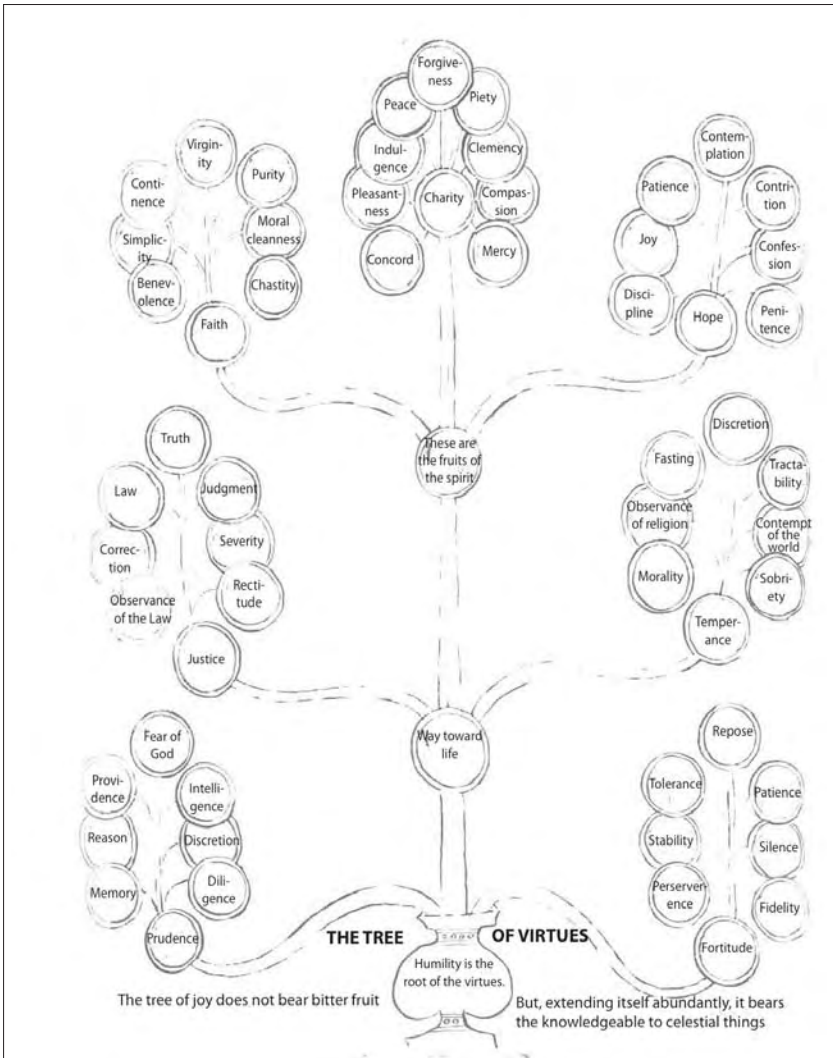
Forgiveness
Peace
Piety
Indulgence
Clemency
Pleasantness
Charity
Compassion
Concord
Mercy

Virginity
Purity
Continence
Moral cleanness
Simplicity
Benevolence
Chastity
Faith

Contemplation
Patience
Contrition
Joy
Confession
Discipline
Hope
Penitence

These are the fruits of the spirit

Truth
Law
Judgment
Correction
Severity
Rectitude
Observance of the Law
Justice

Discretion
Fasting
Tractability
Observance of religion
Contempt of the world
Morality
Sobriety
Temperance

Way toward life

Fear of God
Providence
Intelligence
Reason
Discretion
Memory
Diligence
Prudence

Repose
Tolerance
Patience
Stability
Silence
Perserverence
Fidelity
Fortitude

THE TREE OF VIRTUES

Humility is the root of the virtues.

The tree of joy does not bear bitter fruit

But, extending itself abundantly, it bears the knowledgeable to celestial things